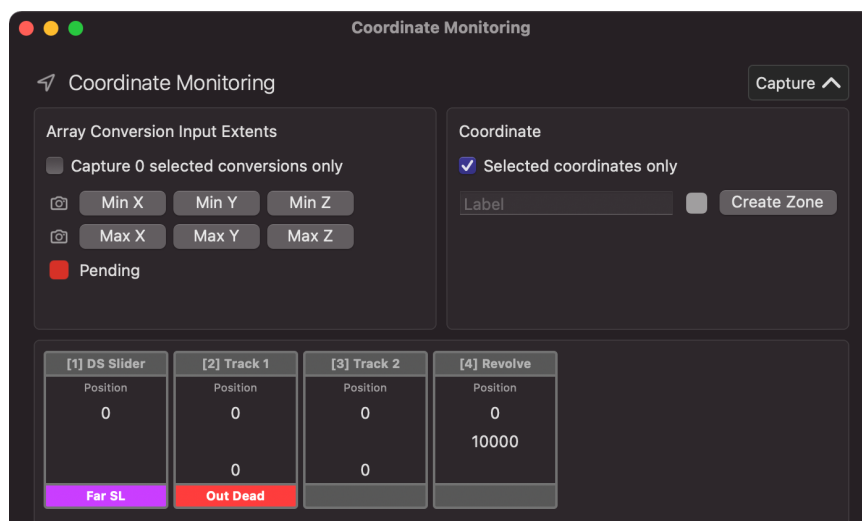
Coordinate Monitoring

Coordinate Monitoring

Capture

Array Conversion Input Extents

Capture 0 selected conversions only

Min X Min Y Min Z

Max X Max Y Max Z

Pending

Coordinate

Selected coordinates only

Label

Create Zone

[1] DS Slider
Position
0
Far SL

[2] Track 1
Position
0
0
Out Dead

[3] Track 2
Position
0
0

[4] Revolve
Position
0
10000